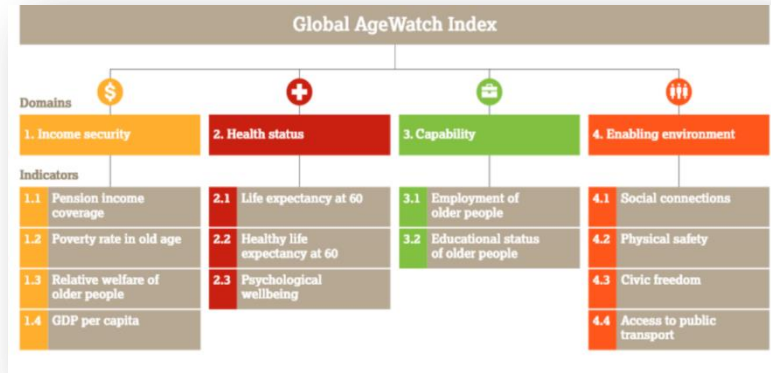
Global AgeWatch Index

Domains

1. Income security

2. Health status

3. Capability

4. Enabling environment

Indicators

1.1 Pension income coverage

1.2 Poverty rate in old age

1.3 Relative welfare of older people

1.4 GDP per capita

2.1 Life expectancy at 60

2.2 Healthy life expectancy at 60

2.3 Psychological wellbeing

3.1 Employment of older people

3.2 Educational status of older people

4.1 Social connections

4.2 Physical safety

4.3 Civic freedom

4.4 Access to public transport